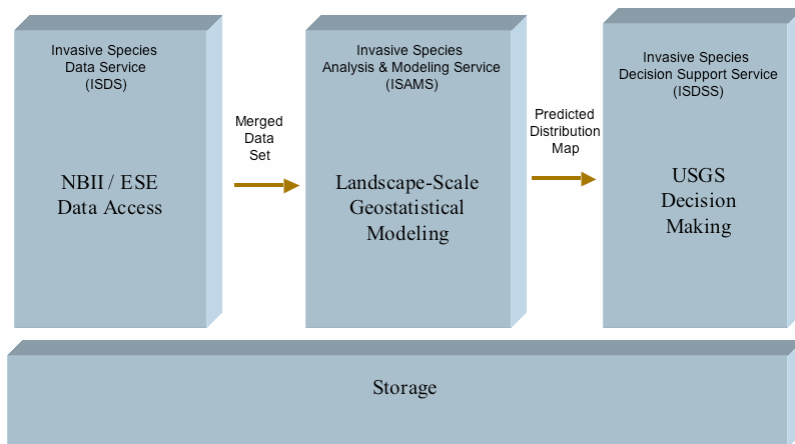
Invasive Species Data Service (ISDS)

NBII / ESE Data Access

Merged Data Set

Invasive Species Analysis & Modeling Service (ISAMS)

Landscape-Scale Geostatistical Modeling

Predicted Distribution Map

Invasive Species Decision Support Service (ISDSS)

USGS Decision Making

Storage